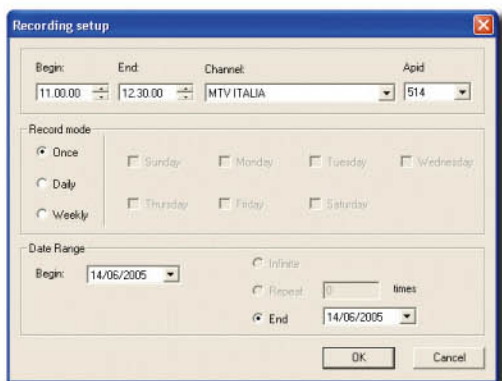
Recording setup

Begin: 11.00.00
End: 12.30.00
Channel: MTV ITALIA
Apid 514

Record mode
Once
Daily
Weekly
Sunday
Monday
Tuesday
Wednesday
Thursday
Friday
Saturday

Date Range
Begin: 14/06/2005
Infinite
Repeat 0 times
End 14/06/2005

OK
Cancel